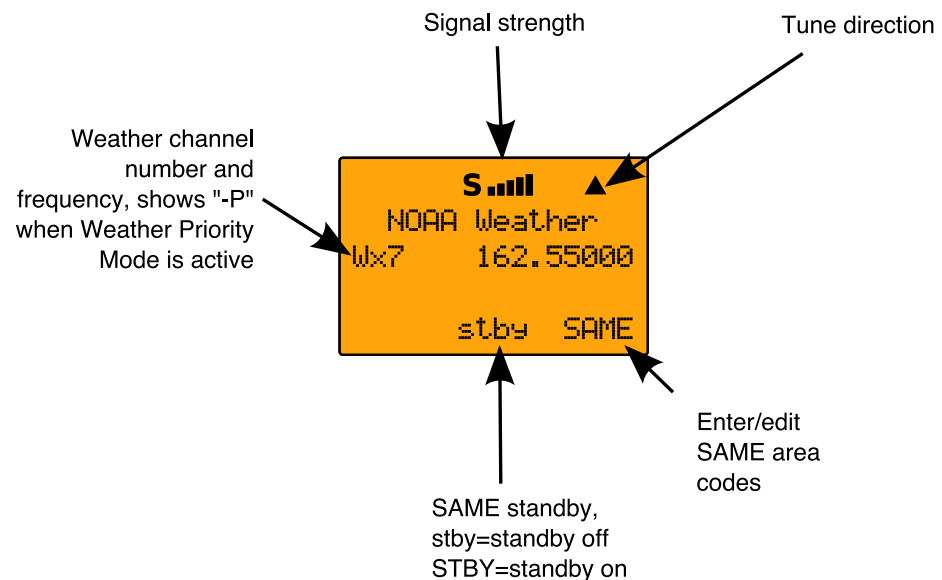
Signal strength

Tune direction

Weather channel number and frequency, shows "-P" when Weather Priority Mode is active

S

NOAA Weather

Wx7 162.55000

stby SAME

Enter/edit SAME area codes

SAME standby, stby=standby off STBY=standby on